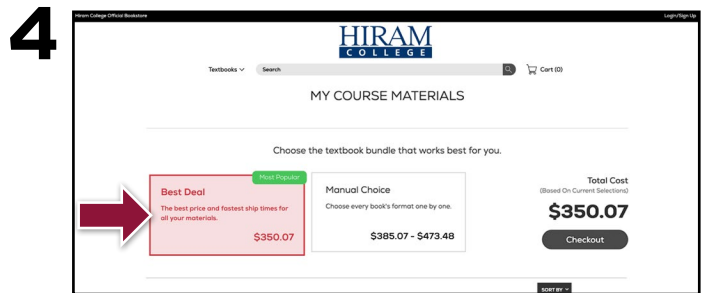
4

Hiram College Official Bookstore

Login/Sign Up

HIRAM COLLEGE

Textbooks

Search

Cart (0)

MY COURSE MATERIALS

Choose the textbook bundle that works best for you.

Most Popular

Best Deal

The best price and fastest ship times for all your materials.

$350.07

Manual Choice

Choose every book's format one by one.

$385.07 - $473.48

Total Cost

(Based On Current Selections)

$350.07

Checkout

SORT BY